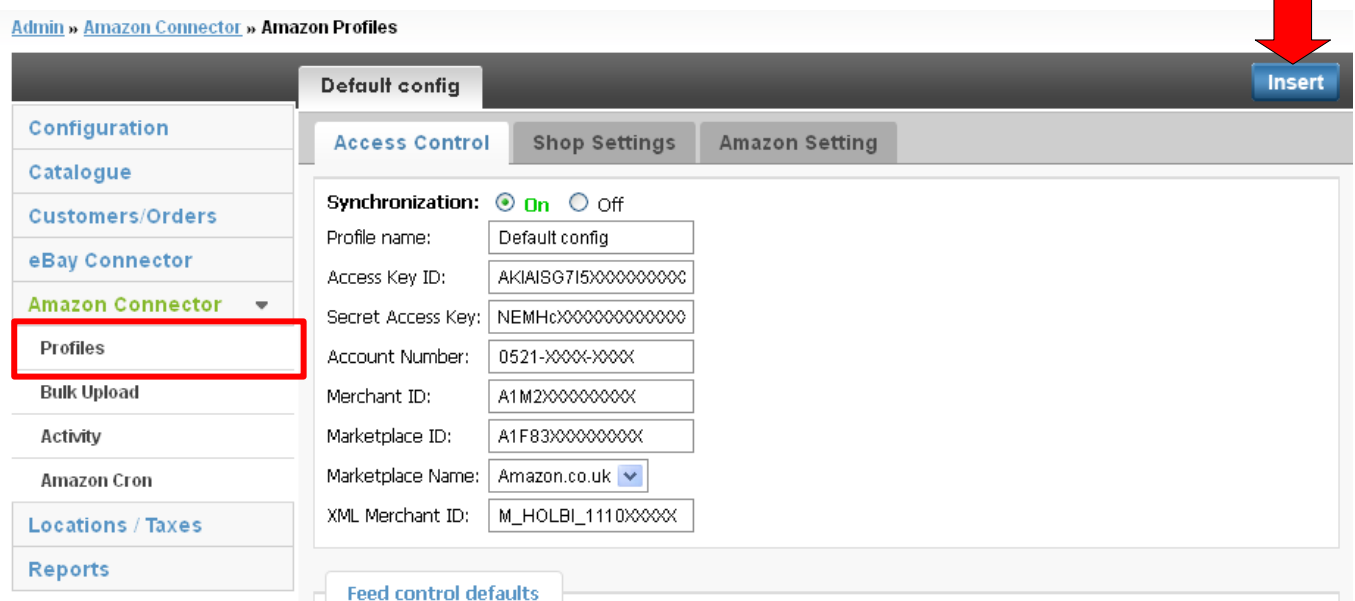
Admin » Amazon Connector » Amazon Profiles

Default config

Insert

Configuration
Catalogue
Customers/Orders
eBay Connector
Amazon Connector
Profiles
Bulk Upload
Activity
Amazon Cron
Locations / Taxes
Reports

Access Control
Shop Settings
Amazon Setting

Synchronization: On Off
Profile name: Default config
Access Key ID: AKIAISG7I5XXXXXXXXXX
Secret Access Key: NEMHcXXXXXXXXXXXX
Account Number: 0521-XXXX-XXXX
Merchant ID: A1M2XXXXXXXXX
Marketplace ID: A1F83XXXXXXXXX
Marketplace Name: Amazon.co.uk
XML Merchant ID: M_HOLBI_1110XXXXX

Feed control defaults